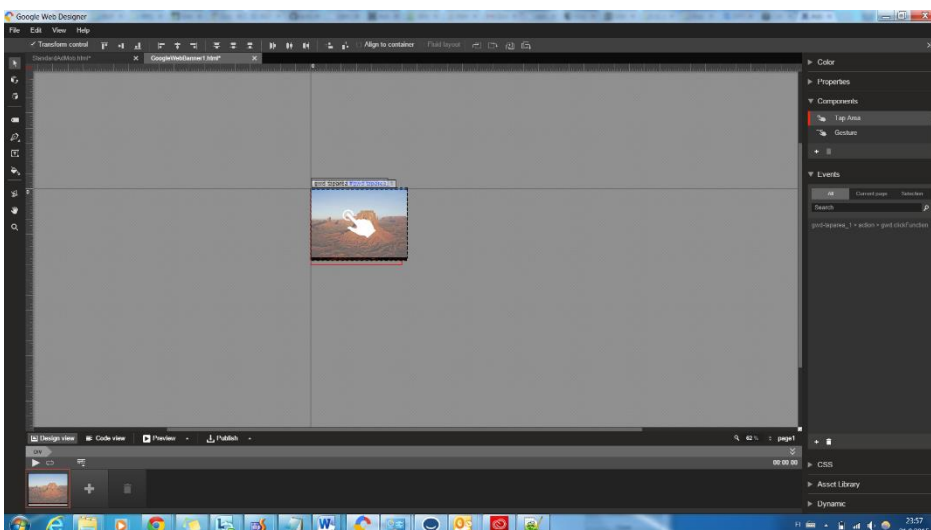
Google Web Designer
File Edit View Help
Transform control
Align to container
Fluid layout
StandardAdMob.html*
GoogleWebBanner1.html*
Color
Properties
Components
Tap Area
Gesture
Events
All
Current page
Selection
Search
gwd-taparea_1 • action • gwd.clickFunction
Design view
Code view
Preview
Publish
62 %
page1
00:00:00
CSS
Asset Library
Dynamic
23:57